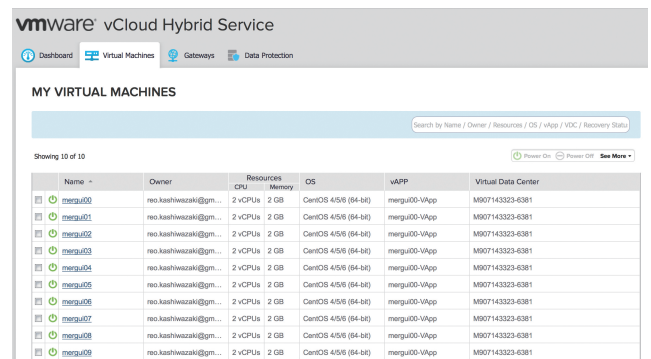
vmware® vCloud Hybrid Service

Dashboard | Virtual Machines | Gateways | Data Protection

MY VIRTUAL MACHINES

Search by Name / Owner / Resources / OS / vApp / VDC / Recovery Statu

Showing 10 of 10

Power On | Power Off | See More ▾

| | | Name ▴ | Owner | Resources CPU | Resources Memory | OS | vAPP | Virtual Data Center |
|---|---|---|---|---|---|---|---|---|
| | | mergui00 | reo.kashiwazaki@gm... | 2 vCPUs | 2 GB | CentOS 4/5/6 (64-bit) | mergui00-VApp | M907143323-6381 |
| | | mergui01 | reo.kashiwazaki@gm... | 2 vCPUs | 2 GB | CentOS 4/5/6 (64-bit) | mergui00-VApp | M907143323-6381 |
| | | mergui02 | reo.kashiwazaki@gm... | 2 vCPUs | 2 GB | CentOS 4/5/6 (64-bit) | mergui00-VApp | M907143323-6381 |
| | | mergui03 | reo.kashiwazaki@gm... | 2 vCPUs | 2 GB | CentOS 4/5/6 (64-bit) | mergui00-VApp | M907143323-6381 |
| | | mergui04 | reo.kashiwazaki@gm... | 2 vCPUs | 2 GB | CentOS 4/5/6 (64-bit) | mergui00-VApp | M907143323-6381 |
| | | mergui05 | reo.kashiwazaki@gm... | 2 vCPUs | 2 GB | CentOS 4/5/6 (64-bit) | mergui00-VApp | M907143323-6381 |
| | | mergui06 | reo.kashiwazaki@gm... | 2 vCPUs | 2 GB | CentOS 4/5/6 (64-bit) | mergui00-VApp | M907143323-6381 |
| | | mergui07 | reo.kashiwazaki@gm... | 2 vCPUs | 2 GB | CentOS 4/5/6 (64-bit) | mergui00-VApp | M907143323-6381 |
| | | mergui08 | reo.kashiwazaki@gm... | 2 vCPUs | 2 GB | CentOS 4/5/6 (64-bit) | mergui00-VApp | M907143323-6381 |
| | | mergui09 | reo.kashiwazaki@gm... | 2 vCPUs | 2 GB | CentOS 4/5/6 (64-bit) | mergui00-VApp | M907143323-6381 |